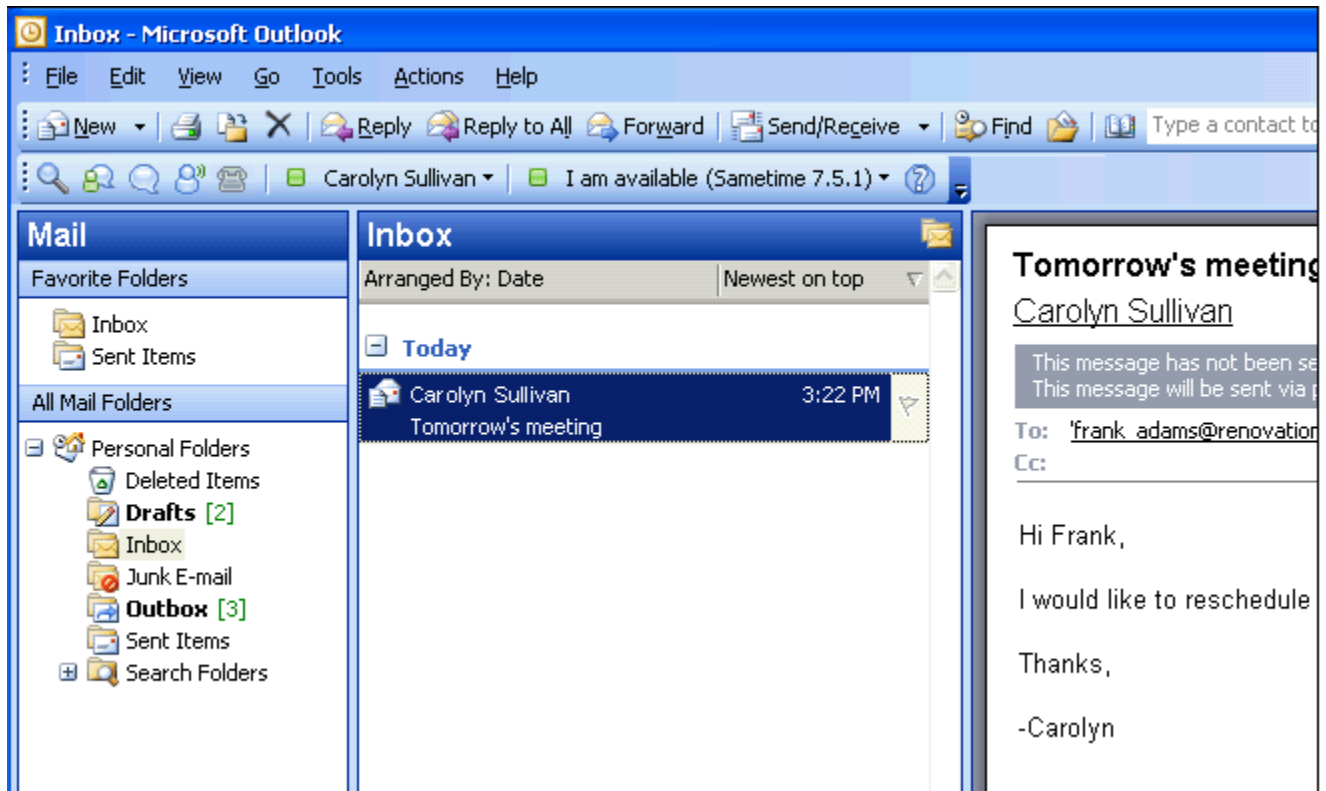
Inbox - Microsoft Outlook

File Edit View Go Tools Actions Help

New Reply Reply to All Forward Send/Receive Find Type a contact to

Carolyn Sullivan I am available (Sametime 7.5.1)

Mail

Favorite Folders

Inbox
Sent Items

All Mail Folders

Personal Folders
Deleted Items
Drafts [2]
Inbox
Junk E-mail
Outbox [3]
Sent Items
Search Folders

Inbox

Arranged By: Date | Newest on top

Today

Carolyn Sullivan 3:22 PM
Tomorrow's meeting

Tomorrow's meeting

Carolyn Sullivan

This message has not been se
This message will be sent via

To: 'frank_adams@renovation

Cc:

Hi Frank,

I would like to reschedule

Thanks,

-Carolyn